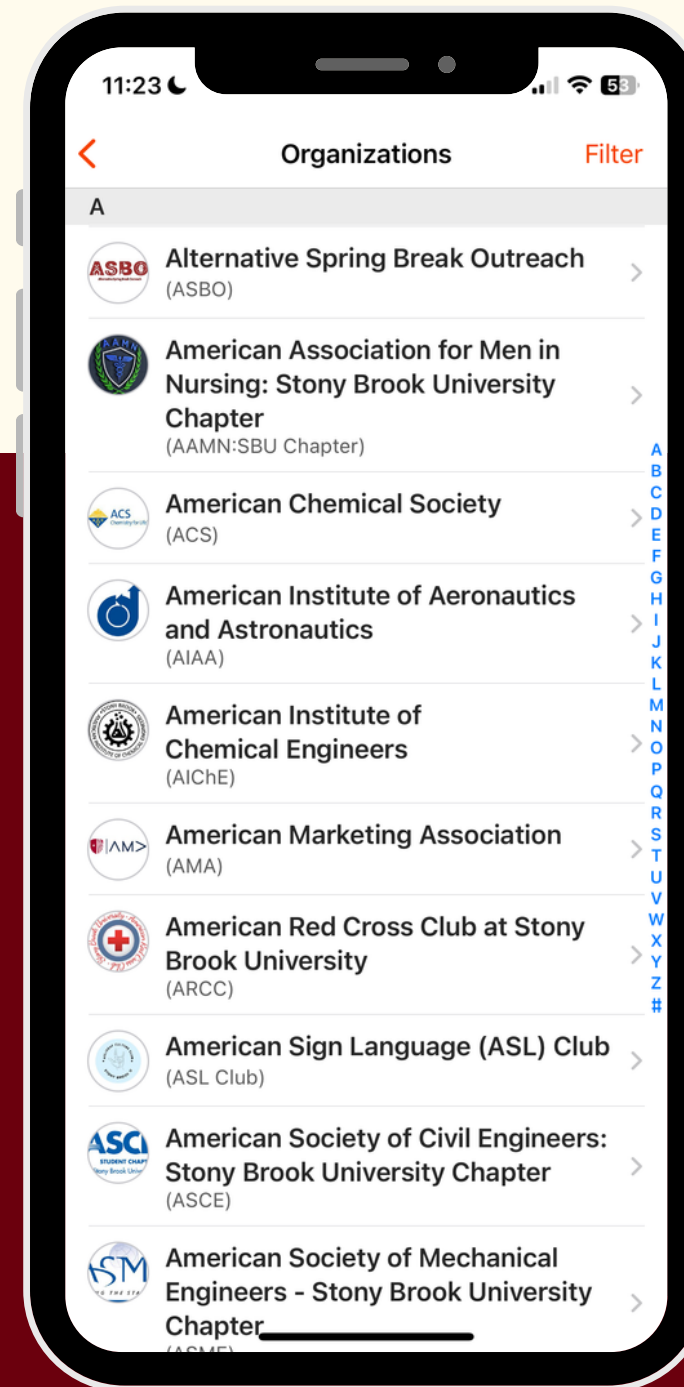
11:23 53

Organizations Filter

A

ASBO Alternative Spring Break Outreach
(ASBO)

AAMN American Association for Men in Nursing: Stony Brook University Chapter
(AAMN:SBU Chapter)

ACS American Chemical Society
(ACS)

American Institute of Aeronautics and Astronautics
(AIAA)

American Institute of Chemical Engineers
(AIChE)

AM> American Marketing Association
(AMA)

American Red Cross Club at Stony Brook University
(ARCC)

American Sign Language (ASL) Club
(ASL Club)

ASCE STUDENT CHAPTER Stony Brook University American Society of Civil Engineers: Stony Brook University Chapter
(ASCE)

ASME American Society of Mechanical Engineers - Stony Brook University Chapter
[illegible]

A B C D E F G H I J K L M N O P Q R S T U V W X Y Z #